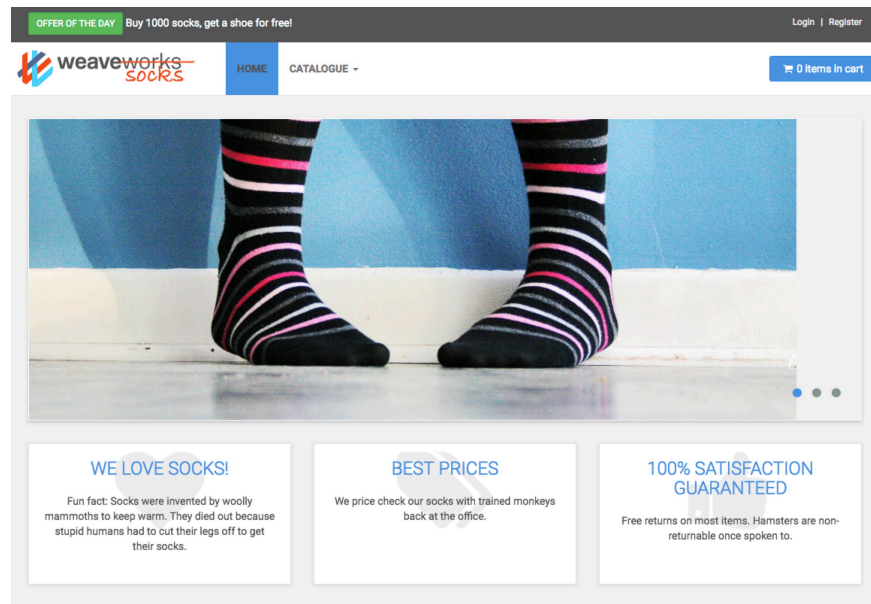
OFFER OF THE DAY Buy 1000 socks, get a shoe for free!

Login | Register

weaveworks socks

HOME CATALOGUE

0 items in cart

WE LOVE SOCKS!

Fun fact: Socks were invented by woolly mammoths to keep warm. They died out because stupid humans had to cut their legs off to get their socks.

BEST PRICES

We price check our socks with trained monkeys back at the office.

100% SATISFACTION GUARANTEED

Free returns on most items. Hamsters are non-returnable once spoken to.